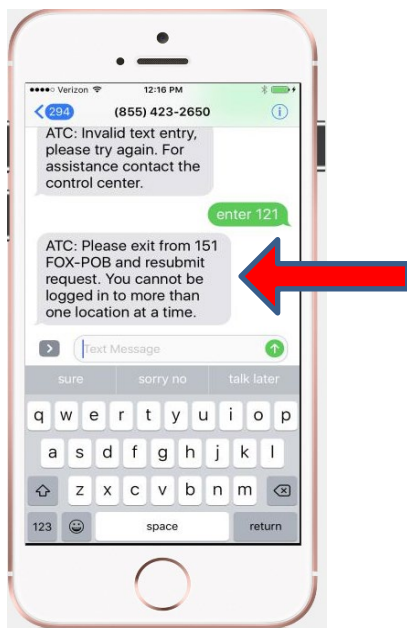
●●●●○ Verizon 12:16 PM

294 (855) 423-2650

ATC: Invalid text entry, please try again. For assistance contact the control center.

enter 121

ATC: Please exit from 151 FOX-POB and resubmit request. You cannot be logged in to more than one location at a time.

Text Message

sure | sorry no | talk later

q w e r t y u i o p
a s d f g h j k l
z x c v b n m
123 space return